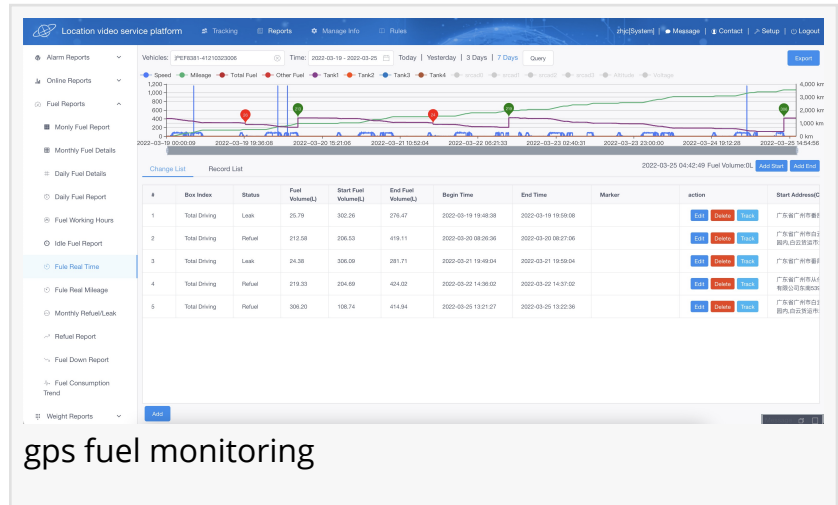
Location video service platform
Tracking
Reports
Manage Info
Rules
zhjc[System]
Message
Contact
Setup
Logout

Alarm Reports
Online Reports
Fuel Reports
Monly Fuel Report
Monthly Fuel Details
Daily Fuel Details
Daily Fuel Report
Fuel Working Hours
Idle Fuel Report
Fule Real Time
Fule Real Mileage
Monthly Refuel/Leak
Refuel Report
Fuel Down Report
Fuel Consumption Trend
Weight Reports

Vehicles: [*PEF6381-41210023006
Time: 2022-03-19 - 2022-03-25
Today | Yesterday | 3 Days | 7 Days
Query
Export

Speed Mileage Total Fuel Other Fuel Tank1 Tank2 Tank3 Tank4 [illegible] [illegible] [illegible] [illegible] Altitude Voltage

1,200
1,000
800
600
400
200
0
5,000 km
4,000 km
3,000 km
2,000 km
1,000 km
0 km
2022-03-19 00:00:09
2022-03-19 19:36:08
2022-03-20 15:21:05
2022-03-21 10:52:04
2022-03-22 06:21:33
2022-03-23 02:40:31
2022-03-23 23:00:00
2022-03-24 19:12:28
2022-03-25 14:54:56

Change List
Record List
2022-03-25 04:42:49 Fuel Volume:0L
Add Start
Add End

| # | Box Index | Status | Fuel Volume(L) | Start Fuel Volume(L) | End Fuel Volume(L) | Begin Time | End Time | Marker | action | Start Address(C |
|---|---|---|---|---|---|---|---|---|---|---|
| 1 | Total Driving | Leak | 25.79 | 302.26 | 276.47 | 2022-03-19 19:48:38 | 2022-03-19 19:59:08 | | Edit Delete Track | 广东省广州市番 |
| 2 | Total Driving | Refuel | 212.38 | 206.53 | 419.11 | 2022-03-20 08:26:36 | 2022-03-20 08:27:06 | | Edit Delete Track | 广东省广州市白 园内,白云货运市 |
| 3 | Total Driving | Leak | 24.36 | 306.09 | 281.71 | 2022-03-21 19:49:04 | 2022-03-21 19:58:04 | | Edit Delete Track | 广东省广州市番 |
| 4 | Total Driving | Refuel | 219.33 | 204.69 | 424.02 | 2022-03-22 14:36:02 | 2022-03-22 14:37:02 | | Edit Delete Track | 广东省广州市从 有限公司东南53 |
| 5 | Total Driving | Refuel | 306.20 | 108.74 | 414.94 | 2022-03-25 13:21:27 | 2022-03-25 13:22:36 | | Edit Delete Track | 广东省广州市白 园内,白云货运市 |

Add

gps fuel monitoring